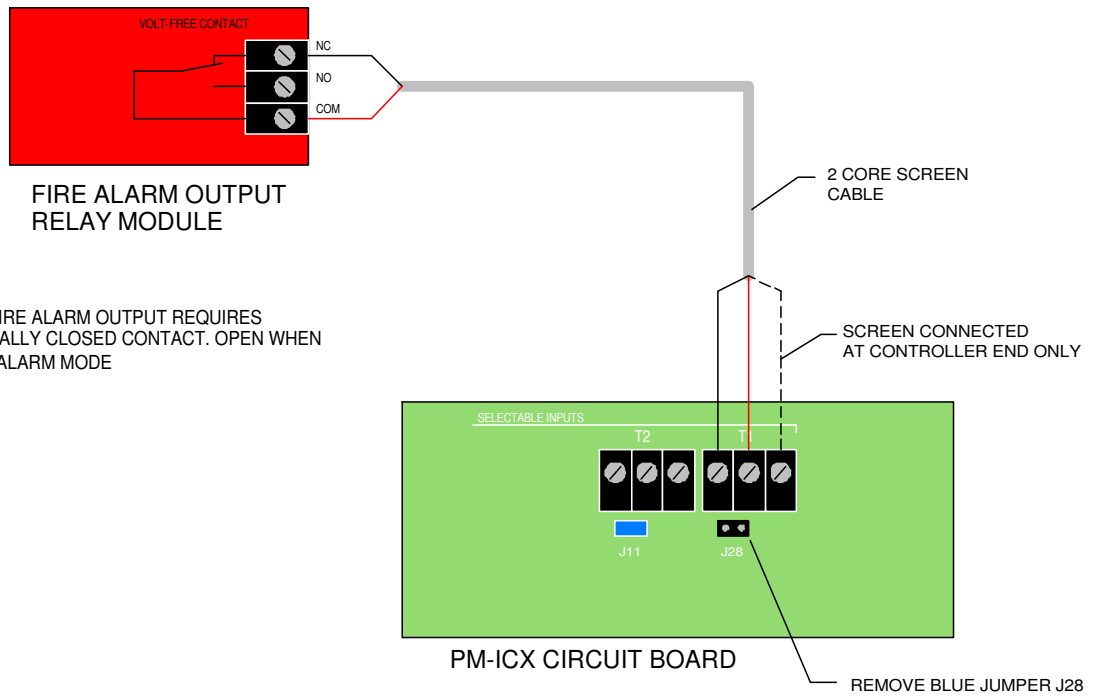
VOLT-FREE CONTACT

NC

NO

COM

FIRE ALARM OUTPUT RELAY MODULE

2 CORE SCREEN CABLE

IRE ALARM OUTPUT REQUIRES ALLY CLOSED CONTACT. OPEN WHEN ALARM MODE

SCREEN CONNECTED AT CONTROLLER END ONLY

SELECTABLE INPUTS

T2

T1

J11

J28

PM-ICX CIRCUIT BOARD

REMOVE BLUE JUMPER J28